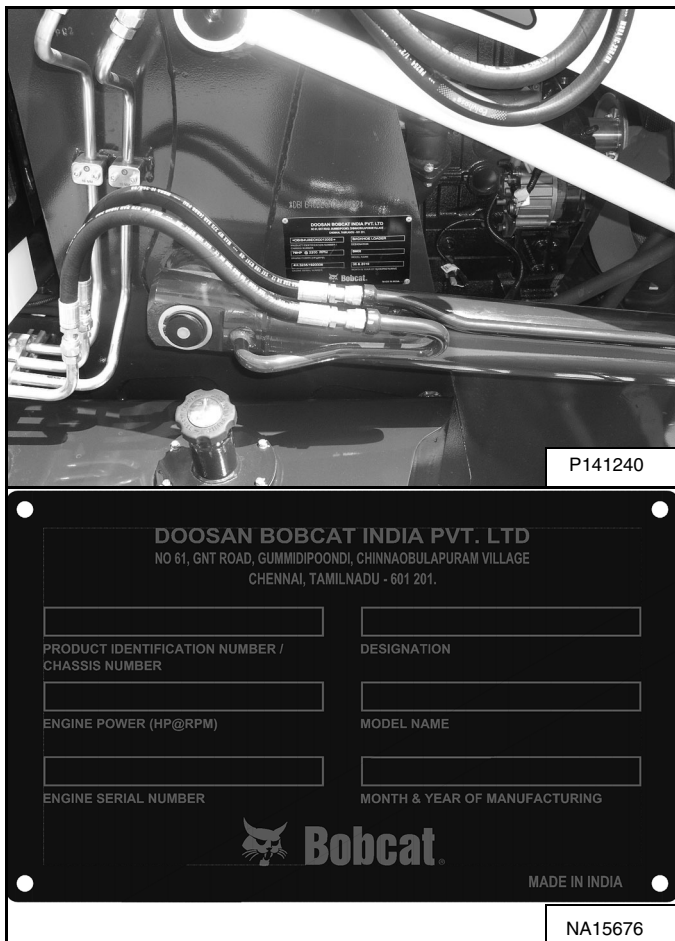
P141240

DOOSAN BOBCAT INDIA PVT. LTD
NO 61, GNT ROAD, GUMMIDIPOONDI, CHINNAOBULAPURAM VILLAGE
CHENNAI, TAMILNADU - 601 201.

PRODUCT IDENTIFICATION NUMBER / CHASSIS NUMBER

DESIGNATION

ENGINE POWER (HP@RPM)

MODEL NAME

ENGINE SERIAL NUMBER

MONTH & YEAR OF MANUFACTURING

Bobcat.

MADE IN INDIA

NA15676